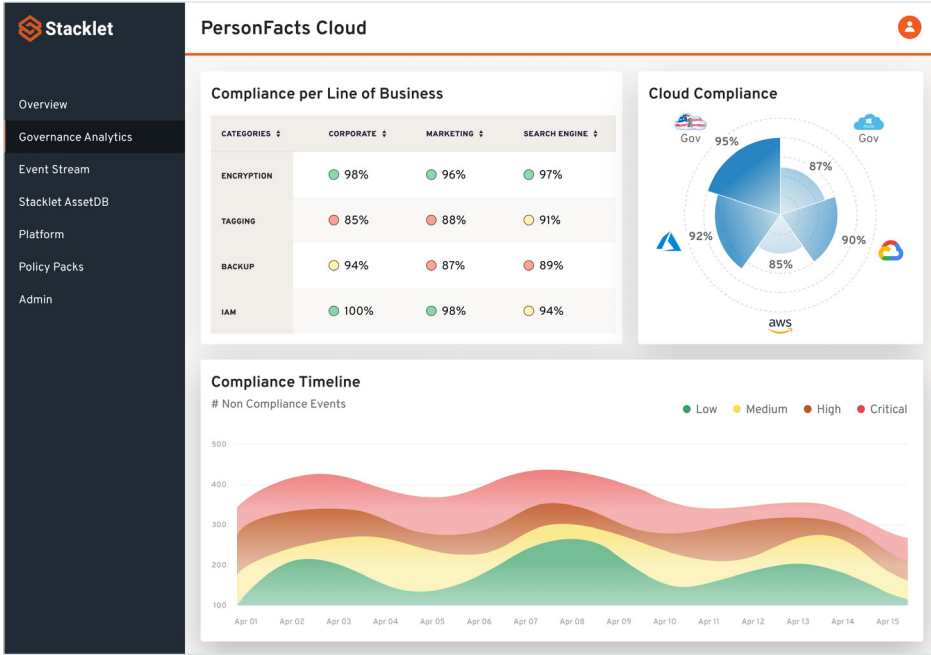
Stacklet

Overview
Governance Analytics
Event Stream
Stacklet AssetDB
Platform
Policy Packs
Admin

PersonFacts Cloud

Compliance per Line of Business

| CATEGORIES | CORPORATE | MARKETING | SEARCH ENGINE |
|---|---|---|---|
| ENCRYPTION | 98% | 96% | 97% |
| TAGGING | 85% | 88% | 91% |
| BACKUP | 94% | 87% | 89% |
| IAM | 100% | 98% | 94% |

Cloud Compliance

Gov
Gov
95%
87%
92%
90%
85%
aws

Compliance Timeline
# Non Compliance Events

Low Medium High Critical

500
400
300
200
100

Apr 01 Apr 02 Apr 03 Apr 04 Apr 05 Apr 06 Apr 07 Apr 08 Apr 09 Apr 10 Apr 11 Apr 12 Apr 13 Apr 14 Apr 15